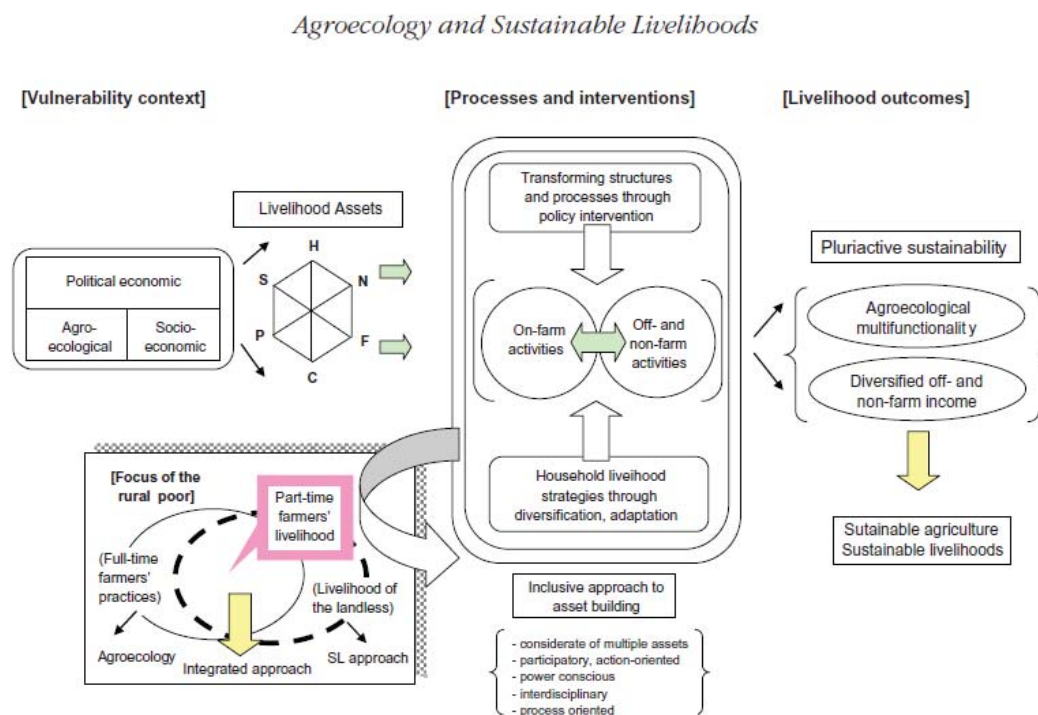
Agroecology and Sustainable Livelihoods

[Vulnerability context]

[Processes and interventions]

[Livelihood outcomes]

Livelihood Assets

Political economic

Agro-ecological

Socio-economic

H

N

F

C

P

S

Transforming structures and processes through policy intervention

On-farm activities

Off- and non-farm activities

Household liveihood strategies through diversification, adaptation

Pluriactive sustainability

Agroecological multifunctionalit y

Diversified off- and non-farm income

Sutainable agriculture Sustainable livelihoods

[Focus of the rural poor]

Part-time farmers' livelihood

(Full-time farmers' practices)

(Livelihood of the landless)

Agroecology

Integrated approach

SL approach

Inclusive approach to asset building

- considerate of multiple assets
- participatory, action-oriented
- power conscious
- interdisciplinary
- process oriented